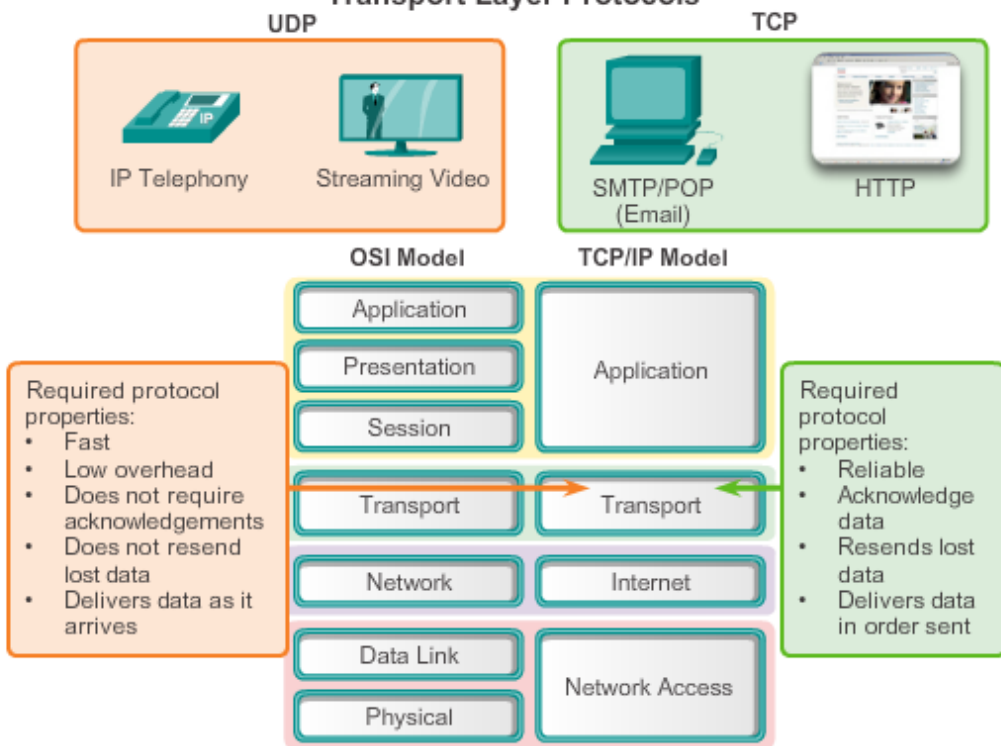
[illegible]

UDP

IP

IP Telephony

Streaming Video

TCP

SMTP/POP (Email)

HTTP

OSI Model

TCP/IP Model

Application

Presentation

Session

Application

Required protocol properties:
• Fast
• Low overhead
• Does not require acknowledgements
• Does not resend lost data
• Delivers data as it arrives

Transport

Transport

Required protocol properties:
• Reliable
• Acknowledge data
• Resends lost data
• Delivers data in order sent

Network

Internet

Data Link

Physical

Network Access